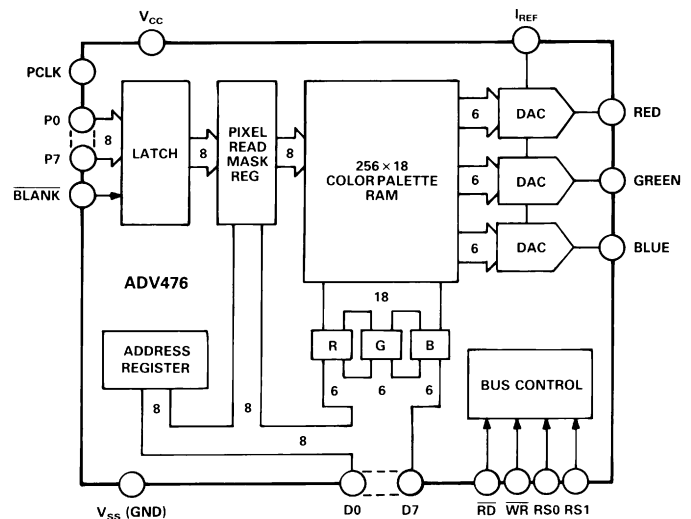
$V_{CC}$

$I_{REF}$

PCLK

P0

8

P7

$\overline{BLANK}$

LATCH

8

PIXEL READ MASK REG

8

256 × 18 COLOR PALETTE RAM

6

DAC

RED

6

DAC

GREEN

6

DAC

BLUE

ADV476

18

R

G

B

ADDRESS REGISTER

BUS CONTROL

6

6

6

8

8

8

$V_{SS}$ (GND)

D0

D7

$\overline{RD}$

$\overline{WR}$

RS0

RS1